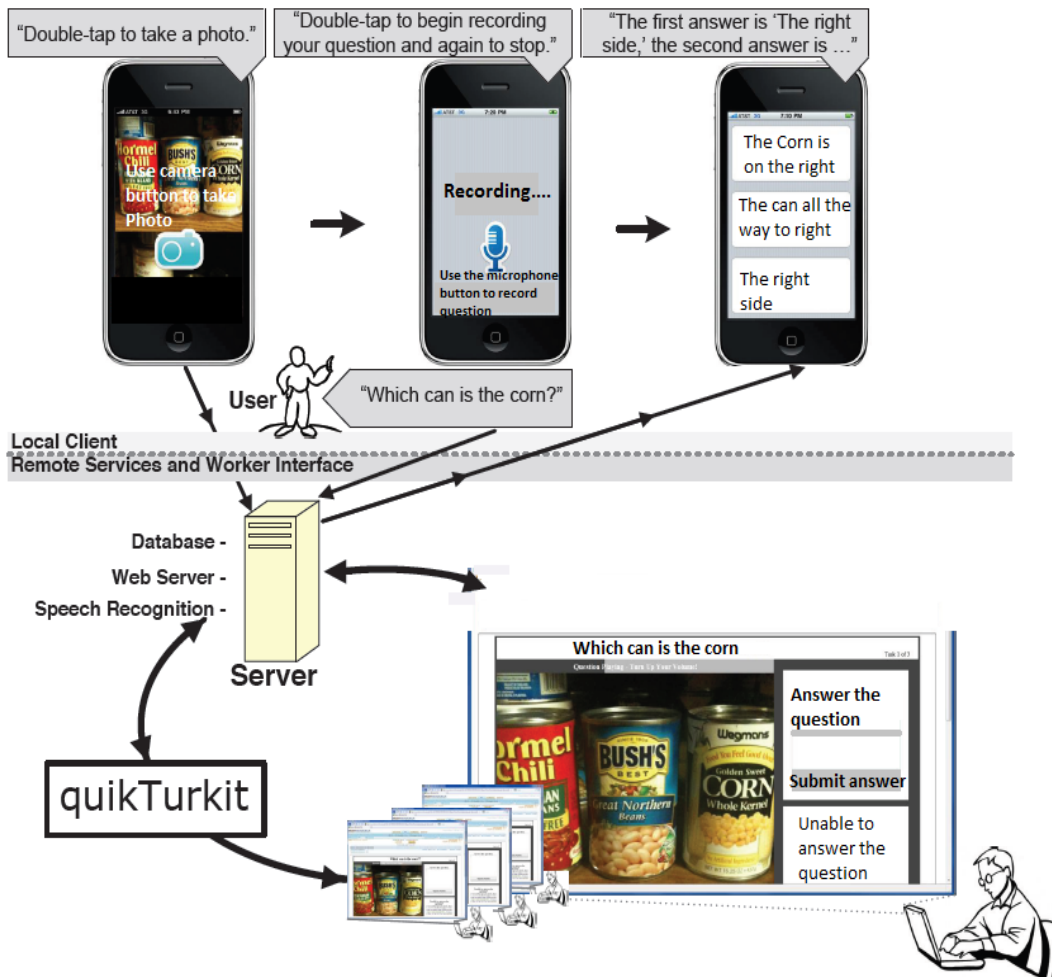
"Double-tap to take a photo."

"Double-tap to begin recording your question and again to stop."

"The first answer is 'The right side,' the second answer is …"

AT&T 6:32 PM

Hormel Chili

BUSH'S

Wegmans CORN

Use camera button to take Photo

AT&T 7:28 PM

Recording....

Use the microphone button to record question

7:30 PM

The Corn is on the right

The can all the way to right

The right side

User

"Which can is the corn?"

Local Client

Remote Services and Worker Interface

Database -

Web Server -

Speech Recognition -

Server

quikTurkit

Which can is the corn

Task 3 of 3

Question Playing - Turn Up Your Volume!

Hormel Chili

BUSH'S BEST Great Northern Beans

Wegmans Golden Sweet CORN Whole Kernel

Answer the question

Submit answer

Unable to answer the question